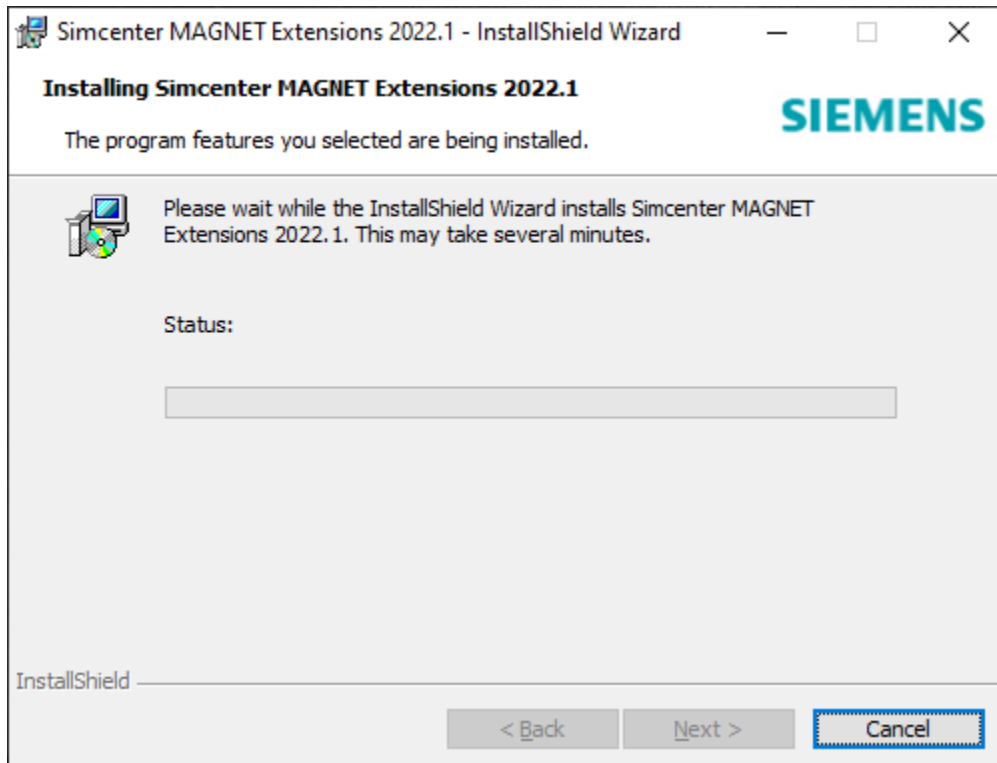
Simcenter MAGNET Extensions 2022.1 - InstallShield Wizard

Installing Simcenter MAGNET Extensions 2022.1

The program features you selected are being installed.

SIEMENS

Please wait while the InstallShield Wizard installs Simcenter MAGNET Extensions 2022.1. This may take several minutes.

Status:

InstallShield

< Back

Next >

Cancel